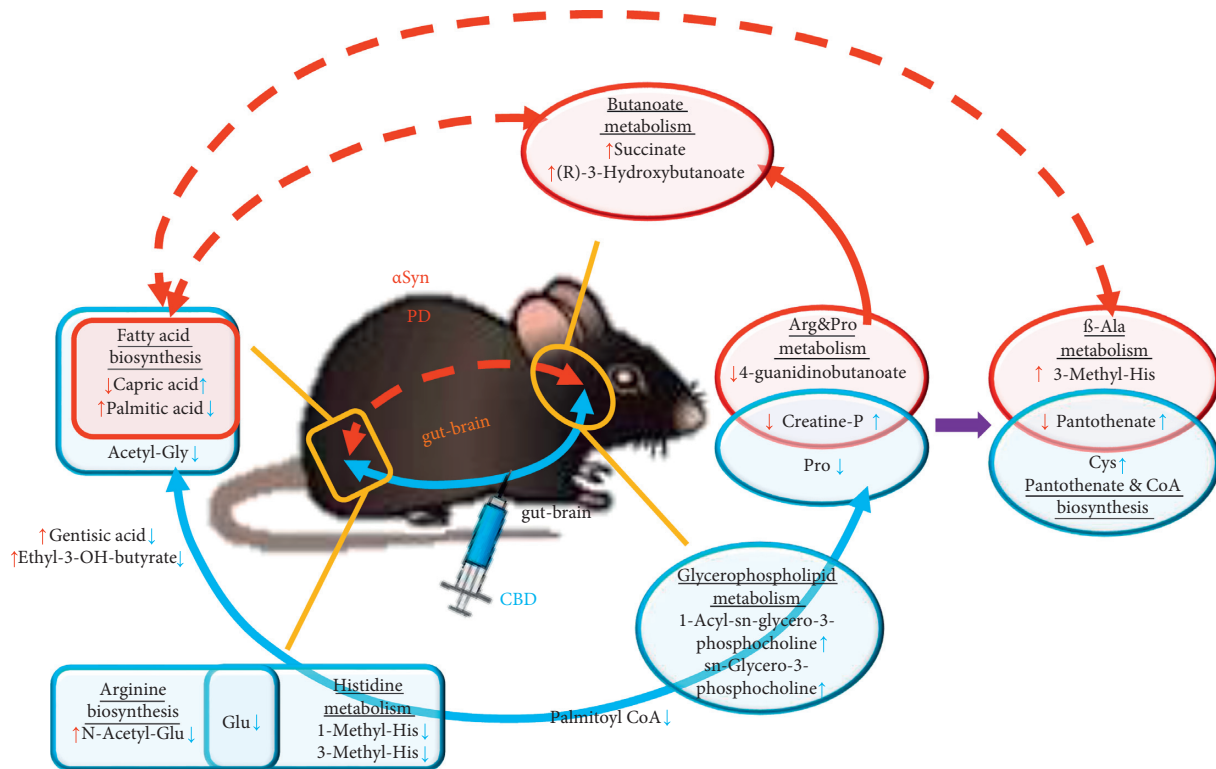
Butanoate metabolism
↑Succinate
↑(R)-3-Hydroxybutanoate

αSyn

PD

Fatty acid biosynthesis
↓Capric acid↑
↑Palmitic acid↓
Acetyl-Gly↓

gut-brain

Arg&Pro metabolism
↓4-guanidinobutanoate
↓ Creatine-P ↑
Pro ↓

ß-Ala metabolism
↑ 3-Methyl-His
↓ Pantothenate↑
Cys↑
Pantothenate & CoA biosynthesis

↑Gentisic acid↓
↑Ethyl-3-OH-butyrate↓

gut-brain

CBD

Glycerophospholipid metabolism
1-Acyl-sn-glycero-3-phosphocholine↑
sn-Glycero-3-phosphocholine↑

Arginine biosynthesis
↑N-Acetyl-Glu↓

Glu↓

Histidine metabolism
1-Methyl-His↓
3-Methyl-His↓

Palmitoyl CoA↓